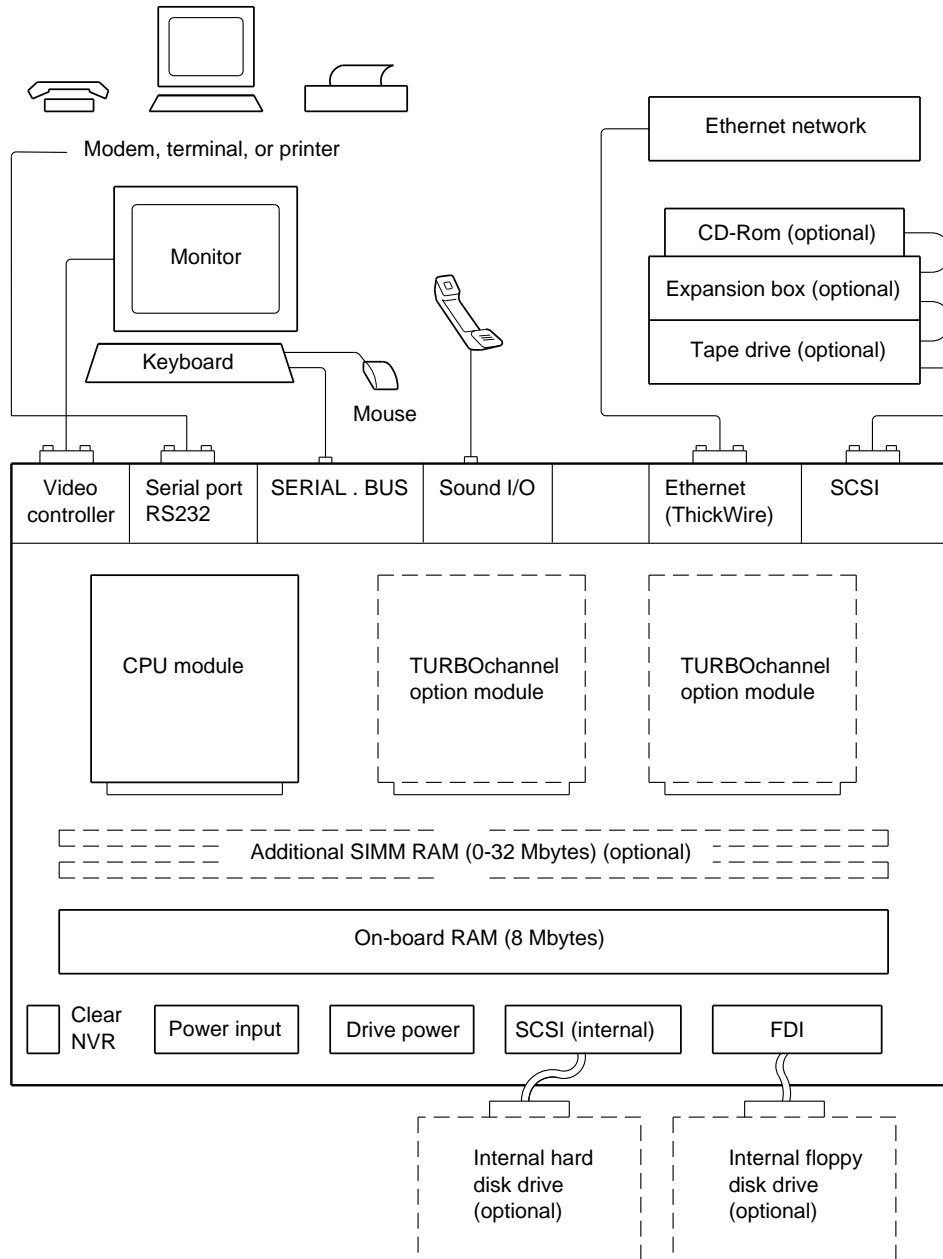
Modem, terminal, or printer

Ethernet network

Monitor

CD-Rom (optional)

Expansion box (optional)

Tape drive (optional)

Keyboard

Mouse

Video controller

Serial port RS232

SERIAL . BUS

Sound I/O

Ethernet (ThickWire)

SCSI

CPU module

TURBOchannel option module

TURBOchannel option module

Additional SIMM RAM (0-32 Mbytes) (optional)

On-board RAM (8 Mbytes)

Clear NVR

Power input

Drive power

SCSI (internal)

FDI

Internal hard disk drive (optional)

Internal floppy disk drive (optional)